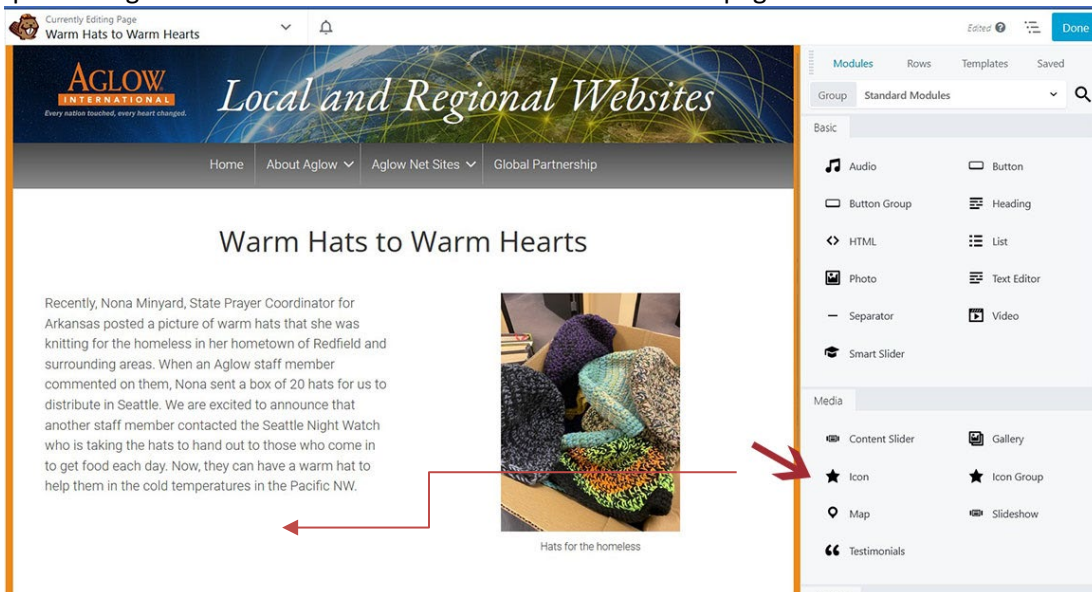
Currently Editing Page
Warm Hats to Warm Hearts

Edited
Done

AGLOW
INTERNATIONAL
Every nation touched, every heart changed.

Local and Regional Websites

Home
About Aglow
Aglow Net Sites
Global Partnership

Warm Hats to Warm Hearts

Recently, Nona Minyard, State Prayer Coordinator for Arkansas posted a picture of warm hats that she was knitting for the homeless in her hometown of Redfield and surrounding areas. When an Aglow staff member commented on them, Nona sent a box of 20 hats for us to distribute in Seattle. We are excited to announce that another staff member contacted the Seattle Night Watch who is taking the hats to hand out to those who come in to get food each day. Now, they can have a warm hat to help them in the cold temperatures in the Pacific NW.

Hats for the homeless

Modules
Rows
Templates
Saved

Group
Standard Modules

Basic
Audio
Button
Button Group
Heading
HTML
List
Photo
Text Editor
Separator
Video
Smart Slider

Media
Content Slider
Gallery
Icon
Icon Group
Map
Slideshow
Testimonials